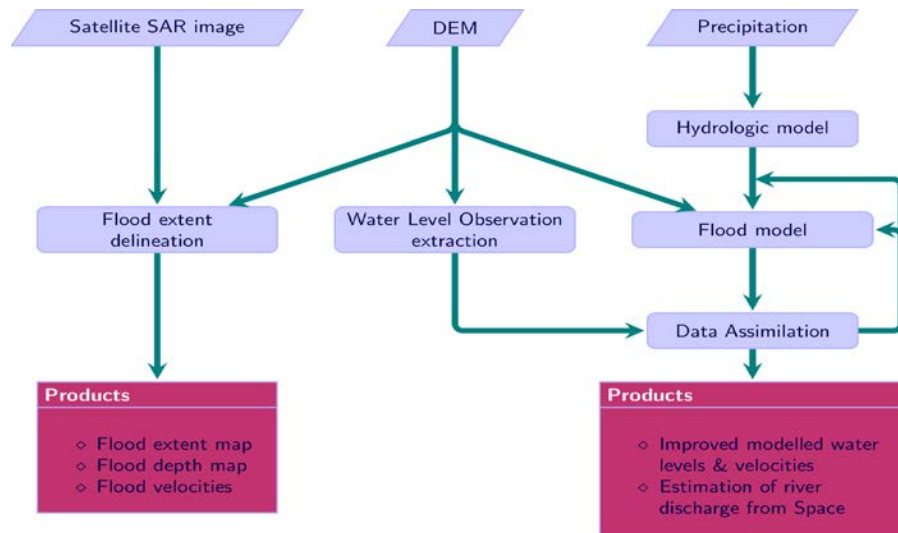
Satellite SAR image

DEM

Precipitation

Hydrologic model

Flood extent delineation

Water Level Observation extraction

Flood model

Data Assimilation

Products

◇ Flood extent map
◇ Flood depth map
◇ Flood velocities

Products

◇ Improved modelled water levels & velocities
◇ Estimation of river discharge from Space